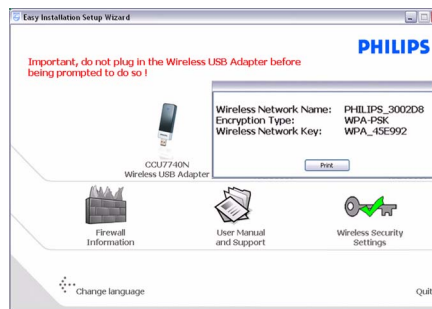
Easy Installation Setup Wizard

PHILIPS

Important, do not plug in the Wireless USB Adapter before being prompted to do so !

| Wireless Network Name: | PHILIPS_3002D8 |
|---|---|
| Encryption Type: | WPA-PSK |
| Wireless Network Key: | WPA_45E992 |

Print

CCU7740N
Wireless USB Adapter

Firewall
Information

User Manual
and Support

Wireless Security
Settings

Change language

Quit